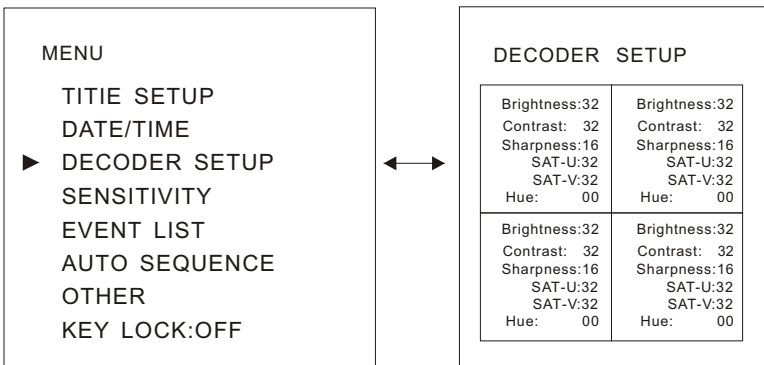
MENU

TITIE SETUP
DATE/TIME
▶ DECODER SETUP
SENSITIVITY
EVENT LIST
AUTO SEQUENCE
OTHER
KEY LOCK:OFF

DECODER SETUP

| Brightness:32 Contrast: 32 Sharpness:16 SAT-U:32 SAT-V:32 Hue: 00 | Brightness:32 Contrast: 32 Sharpness:16 SAT-U:32 SAT-V:32 Hue: 00 |
|---|---|
| Brightness:32 Contrast: 32 Sharpness:16 SAT-U:32 SAT-V:32 Hue: 00 | Brightness:32 Contrast: 32 Sharpness:16 SAT-U:32 SAT-V:32 Hue: 00 |